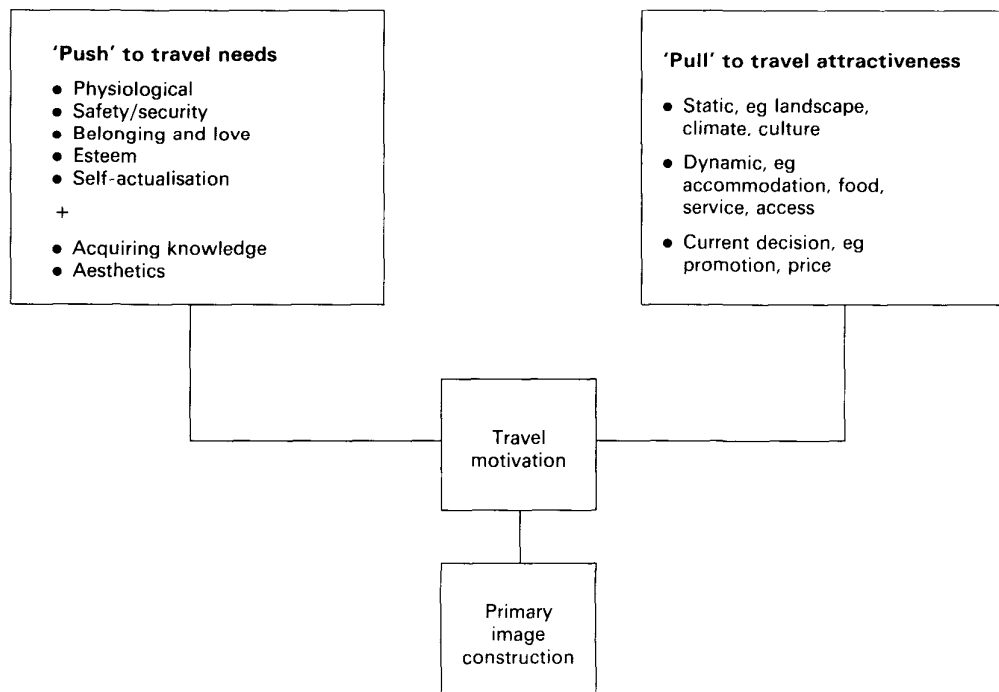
'Push' to travel needs

- Physiological
- Safety/security
- Belonging and love
- Esteem
- Self-actualisation

+

- Acquiring knowledge
- Aesthetics

'Pull' to travel attractiveness

- Static, eg landscape, climate, culture
- Dynamic, eg accommodation, food, service, access
- Current decision, eg promotion, price

Travel motivation

Primary image construction